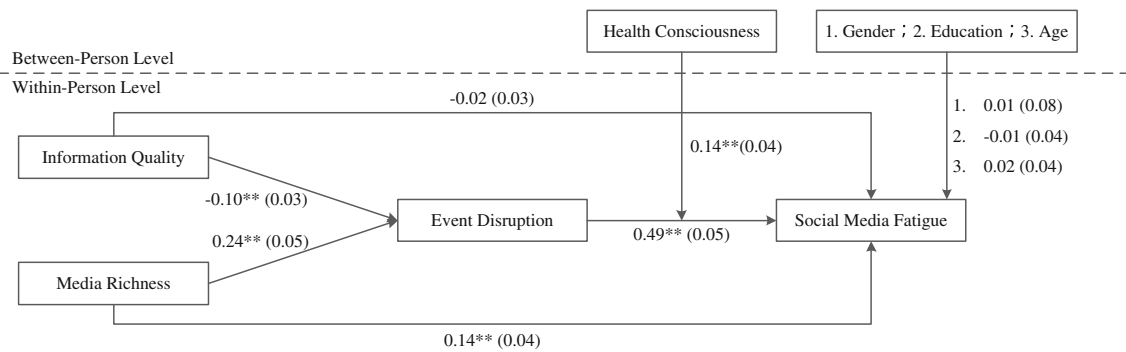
Health Consciousness

1. Gender；2. Education；3. Age

Between-Person Level

Within-Person Level

-0.02 (0.03)

1. 0.01 (0.08)
2. -0.01 (0.04)
3. 0.02 (0.04)

Information Quality

0.14**(0.04)

-0.10** (0.03)

Event Disruption

Social Media Fatigue

0.24** (0.05)

0.49** (0.05)

Media Richness

0.14** (0.04)